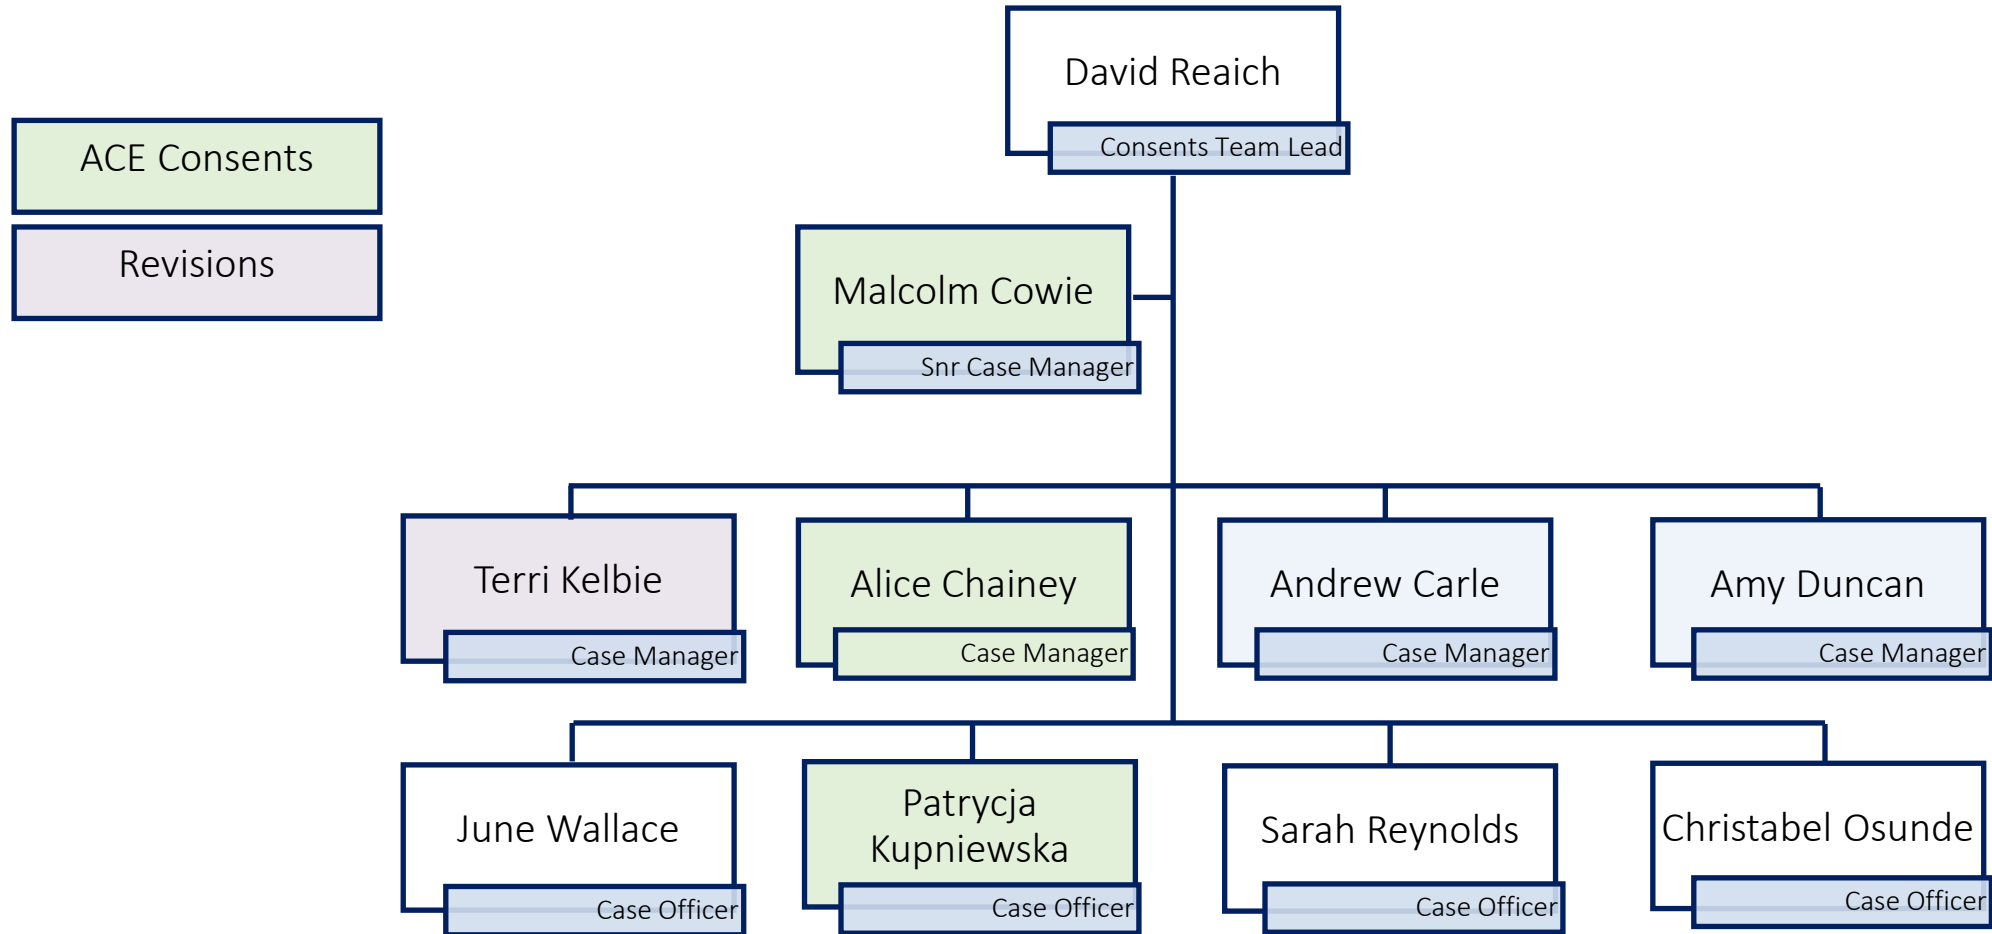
ACE Consents

Revisions

David Reaich
Consents Team Lead

Malcolm Cowie
Snr Case Manager

Terri Kelbie
Case Manager

Alice Chainey
Case Manager

Andrew Carle
Case Manager

Amy Duncan
Case Manager

June Wallace
Case Officer

Patrycja Kupniewska
Case Officer

Sarah Reynolds
Case Officer

Christabel Osunde
Case Officer